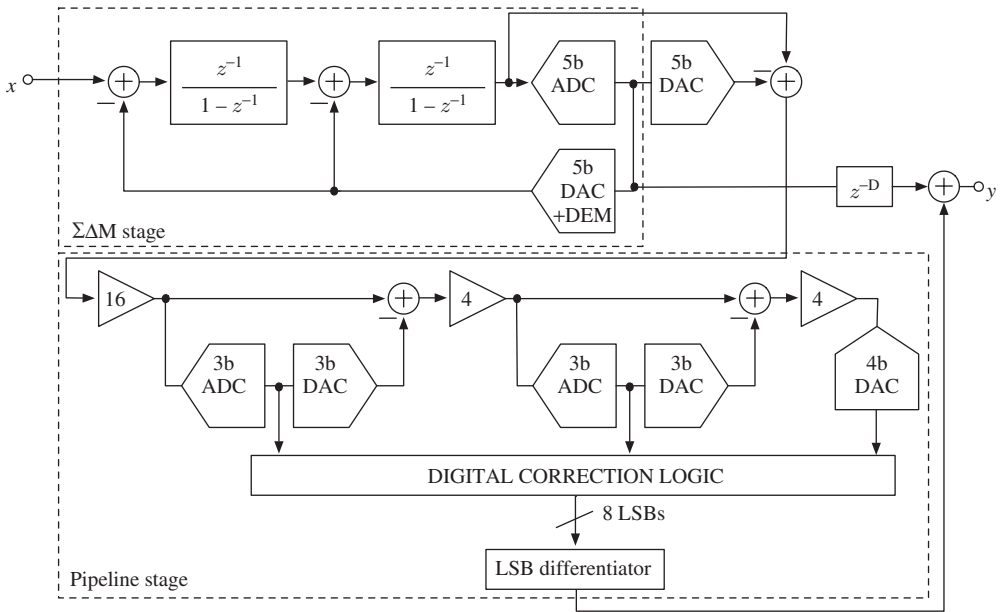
$x$

$-$

$\frac{z^{-1}}{1-z^{-1}}$

$-$

$\frac{z^{-1}}{1-z^{-1}}$

5b ADC

5b DAC

$-$

5b DAC +DEM

$z^{-D}$

$y$

ΣΔM stage

16

$-$

4

$-$

4

3b ADC

3b DAC

3b ADC

3b DAC

4b DAC

DIGITAL CORRECTION LOGIC

8 LSBs

LSB differentiator

Pipeline stage